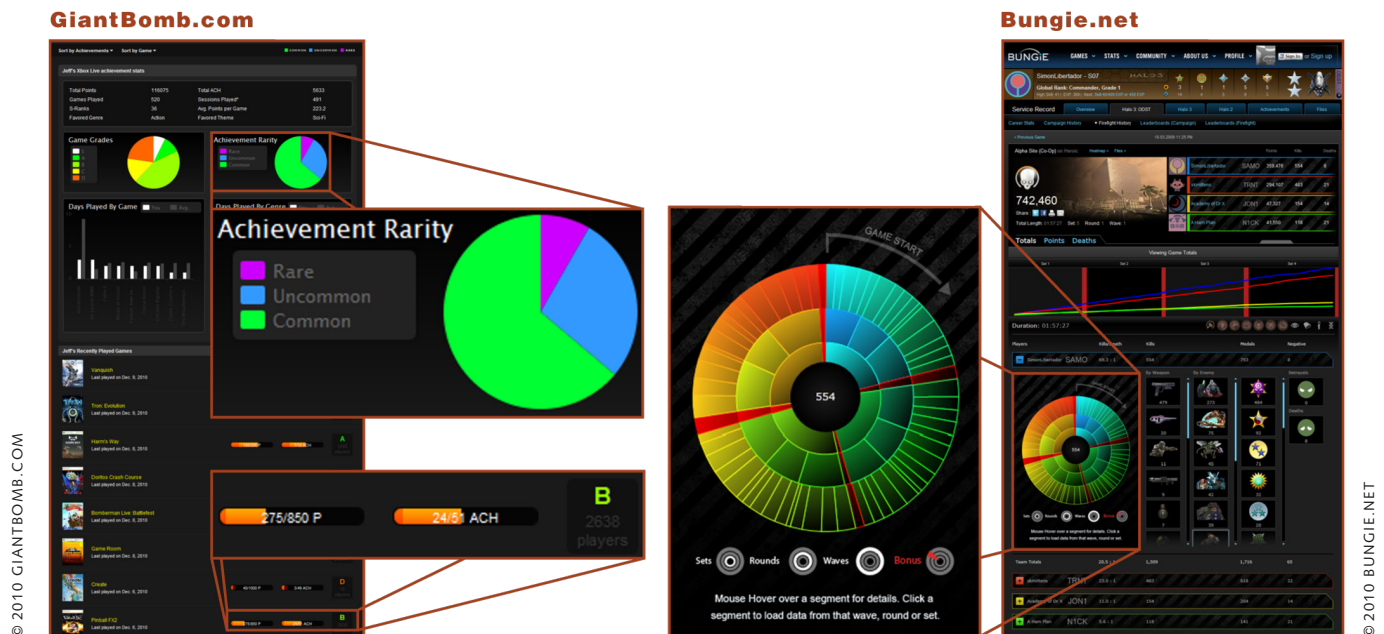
GiantBomb.com

Sort by Achievements ▾ Sort by Game ▾

Jeff's Xbox Live achievement stats

| Total Points | 116075 | Total ACH | 5633 |
|---|---|---|---|
| Games Played | 520 | Sessions Played* | 491 |
| S-Ranks | 26 | Avg. Points per Game | 223.2 |
| Favored Genre | Action | Favored Theme | Sci-Fi |

Game Grades

Achievement Rarity

Days Played By Game

Days Played By Genre

Achievement Rarity
Rare
Uncommon
Common

Jeff's Recently Played Games

Vanquish
Last played on Dec. 9, 2010

Tron: Evolution
Last played on Dec. 9, 2010

Harm's Way
Last played on Dec. 8, 2010

Doritos Crash Course
Last played on Dec. 8, 2010

Bomberman Live: Battlefest
Last played on Dec. 8, 2010

Game Room
Last played on Dec. 8, 2010

Create
Last played on Dec. 6, 2010

Pinball FX2
Last played on Dec. 6, 2010

275/850 P
24/51 ACH
B
2638 players

© 2010 GIANTBOMB.COM

GAME START

554

Sets Rounds Waves Bonus

Mouse Hover over a segment for details. Click a segment to load data from that wave, round or set.

Bungie.net

BUNGIE GAMES STATS COMMUNITY ABOUT US PROFILE

SimonLibertador - S07
Global Rank: Commander, Grade 1

Service Record Overview Halo 3: ODST Halo 3 Halo 2 Achievements Files

Alpha Site (Co-Op)

742,460

Totals Points Deaths

Viewing Game Totals

Duration: 01:57:27

Players

SimonLibertador SAMO 554

Mouse Hover over a segment for details. Click a segment to load data from that wave, round or set.

Team Totals

TRNT
JON1
N1CK

© 2010 BUNGIE.NET